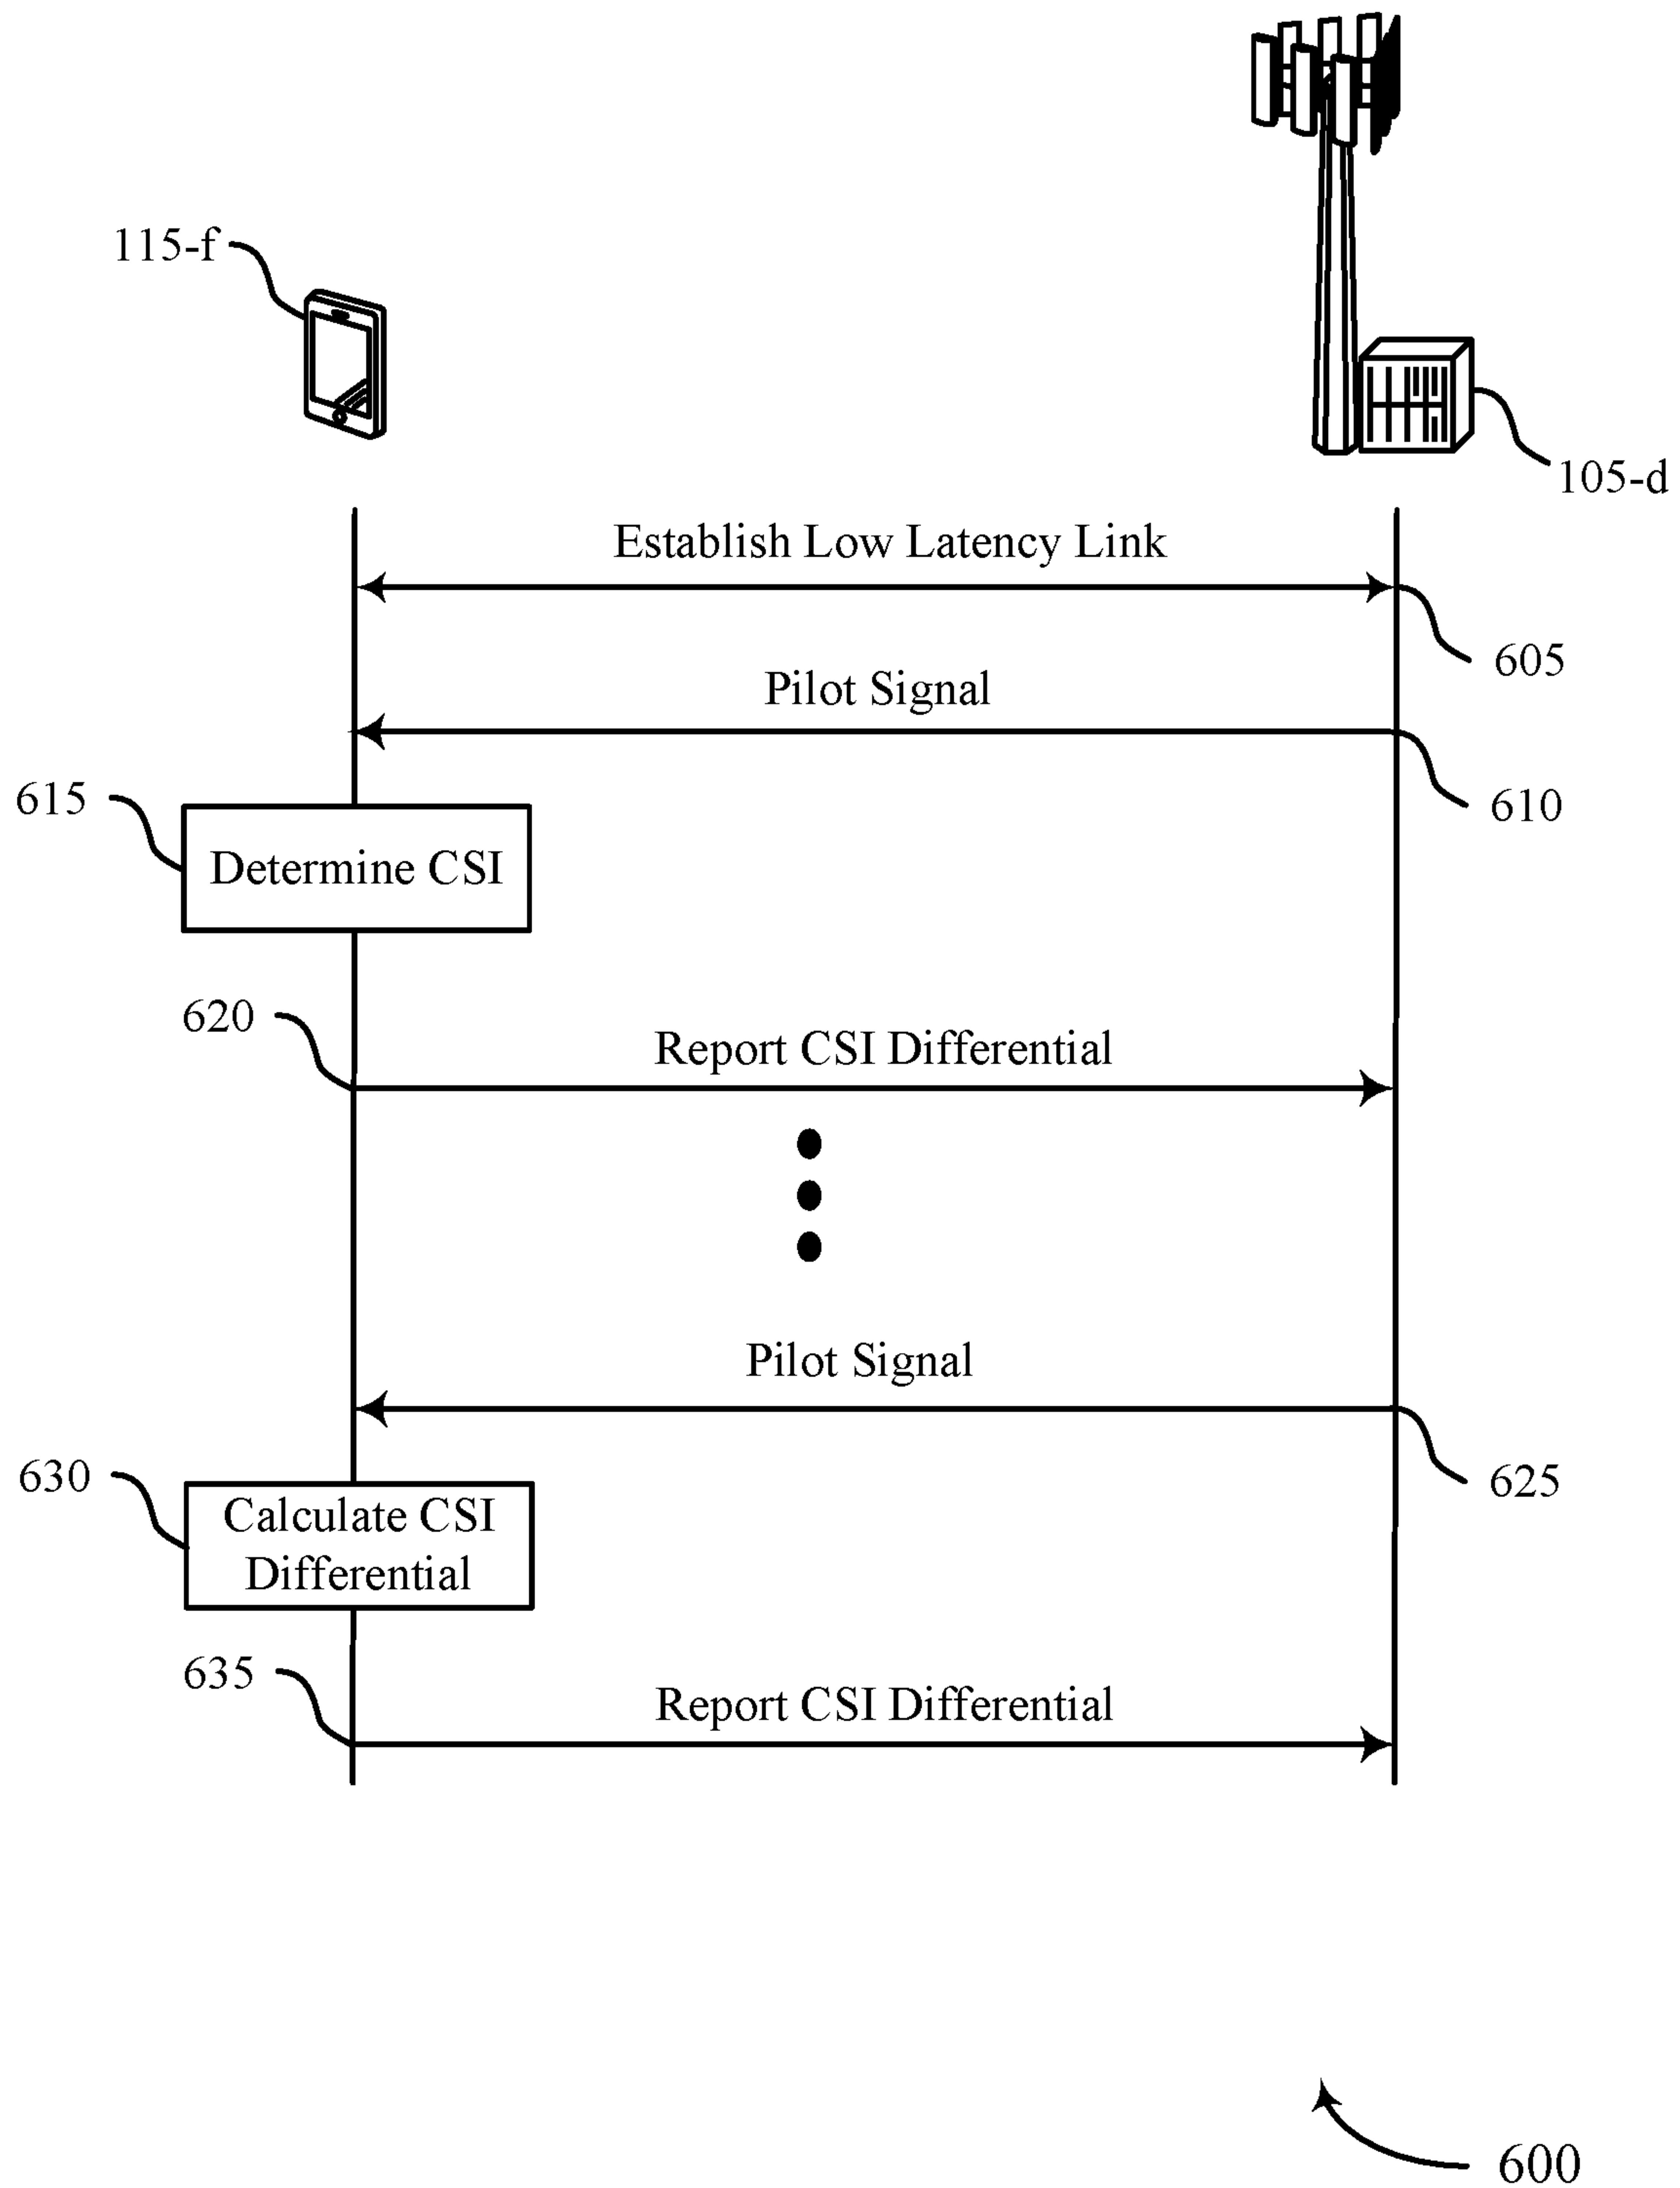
115-f

105-d

Establish Low Latency Link

605

Pilot Signal

610

615

Determine CSI

620

Report CSI Differential

Pilot Signal

625

630

Calculate CSI Differential

635

Report CSI Differential

600